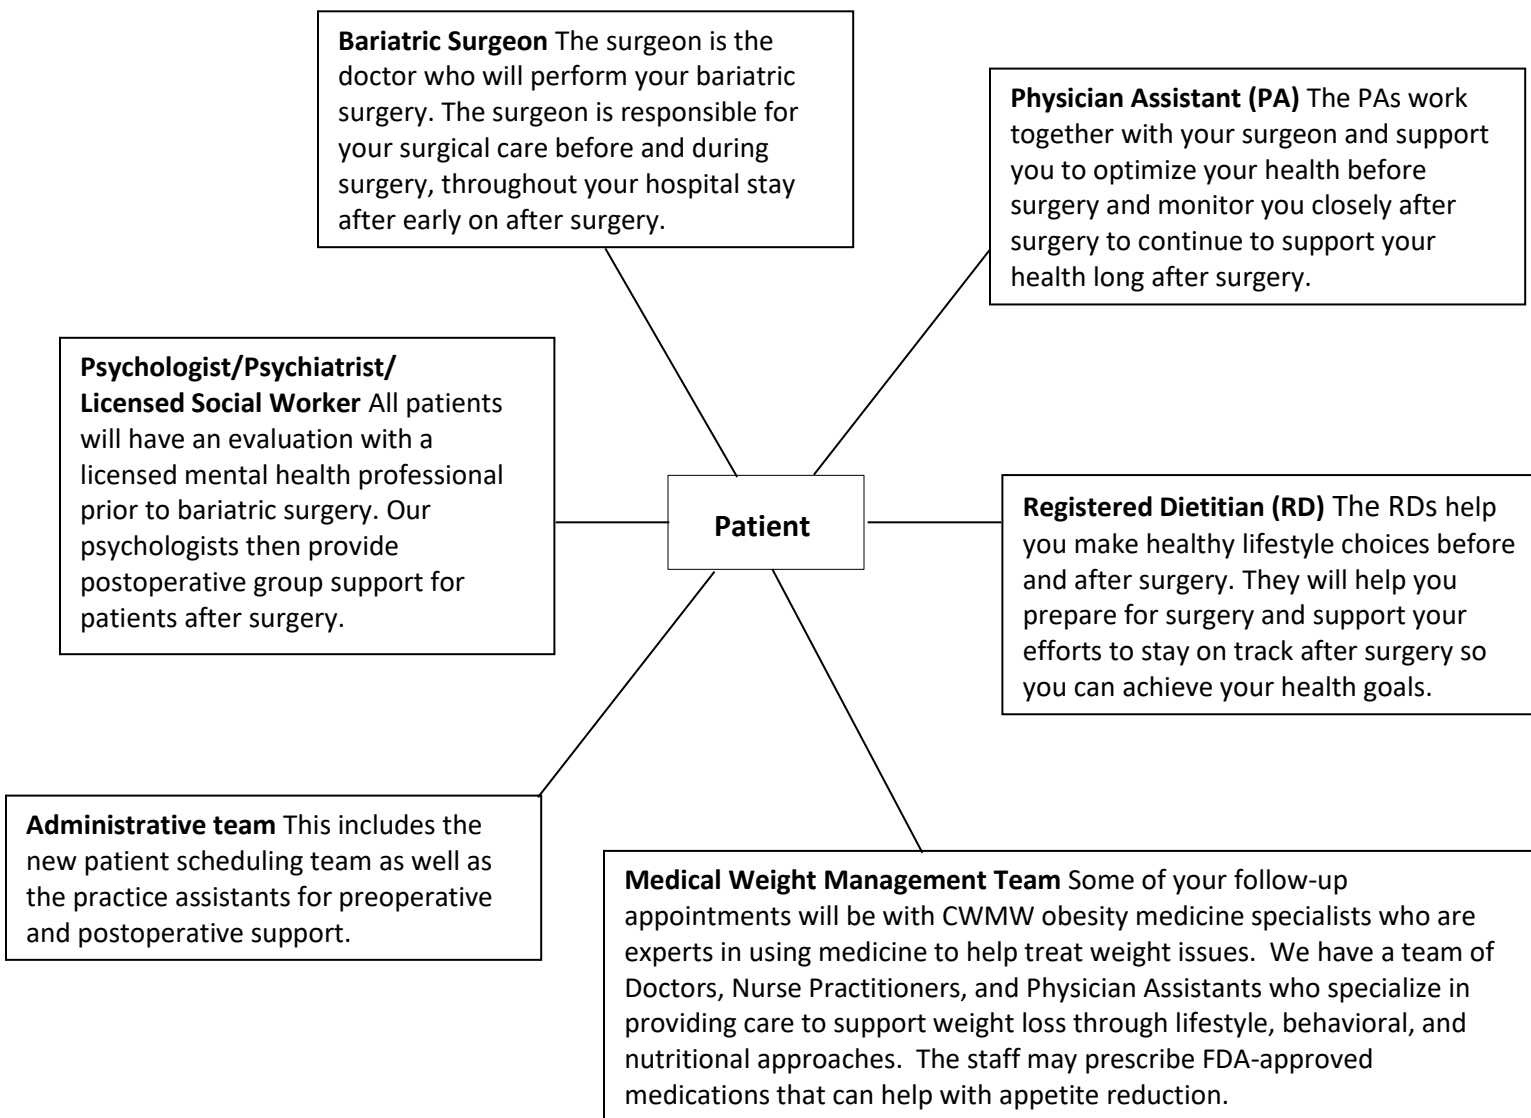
**Bariatric Surgeon** The surgeon is the doctor who will perform your bariatric surgery. The surgeon is responsible for your surgical care before and during surgery, throughout your hospital stay after early on after surgery.

**Physician Assistant (PA)** The PAs work together with your surgeon and support you to optimize your health before surgery and monitor you closely after surgery to continue to support your health long after surgery.

**Psychologist/Psychiatrist/ Licensed Social Worker** All patients will have an evaluation with a licensed mental health professional prior to bariatric surgery. Our psychologists then provide postoperative group support for patients after surgery.

**Patient**

**Registered Dietitian (RD)** The RDs help you make healthy lifestyle choices before and after surgery. They will help you prepare for surgery and support your efforts to stay on track after surgery so you can achieve your health goals.

**Administrative team** This includes the new patient scheduling team as well as the practice assistants for preoperative and postoperative support.

**Medical Weight Management Team** Some of your follow-up appointments will be with CWMW obesity medicine specialists who are experts in using medicine to help treat weight issues. We have a team of Doctors, Nurse Practitioners, and Physician Assistants who specialize in providing care to support weight loss through lifestyle, behavioral, and nutritional approaches. The staff may prescribe FDA-approved medications that can help with appetite reduction.